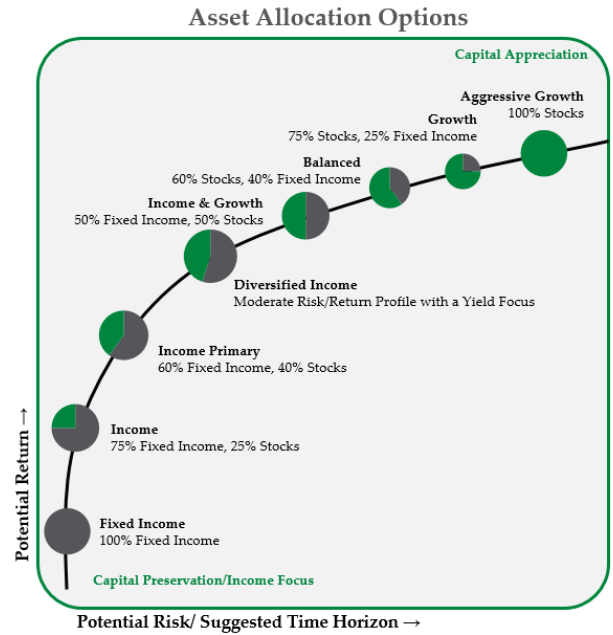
Asset Allocation Options

Capital Appreciation

Aggressive Growth
100% Stocks

Growth
75% Stocks, 25% Fixed Income

Balanced
60% Stocks, 40% Fixed Income

Income & Growth
50% Fixed Income, 50% Stocks

Diversified Income
Moderate Risk/Return Profile with a Yield Focus

Income Primary
60% Fixed Income, 40% Stocks

Income
75% Fixed Income, 25% Stocks

Fixed Income
100% Fixed Income

Capital Preservation/Income Focus

Potential Return →

Potential Risk/ Suggested Time Horizon →